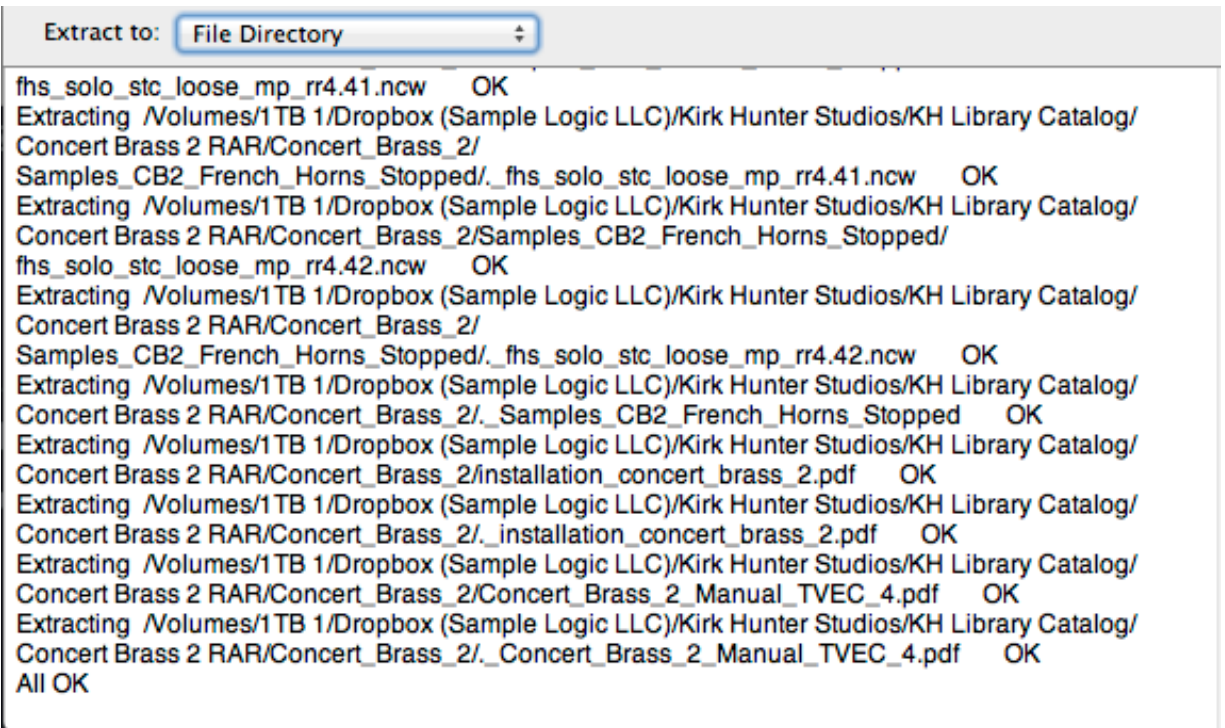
Extract to: File Directory

fhs_solo_stc_loose_mp_rr4.41.ncw OK
Extracting /Volumes/1TB 1/Dropbox (Sample Logic LLC)/Kirk Hunter Studios/KH Library Catalog/Concert Brass 2 RAR/Concert_Brass_2/Samples_CB2_French_Horns_Stopped/._fhs_solo_stc_loose_mp_rr4.41.ncw OK
Extracting /Volumes/1TB 1/Dropbox (Sample Logic LLC)/Kirk Hunter Studios/KH Library Catalog/Concert Brass 2 RAR/Concert_Brass_2/Samples_CB2_French_Horns_Stopped/fhs_solo_stc_loose_mp_rr4.42.ncw OK
Extracting /Volumes/1TB 1/Dropbox (Sample Logic LLC)/Kirk Hunter Studios/KH Library Catalog/Concert Brass 2 RAR/Concert_Brass_2/Samples_CB2_French_Horns_Stopped/._fhs_solo_stc_loose_mp_rr4.42.ncw OK
Extracting /Volumes/1TB 1/Dropbox (Sample Logic LLC)/Kirk Hunter Studios/KH Library Catalog/Concert Brass 2 RAR/Concert_Brass_2/._Samples_CB2_French_Horns_Stopped OK
Extracting /Volumes/1TB 1/Dropbox (Sample Logic LLC)/Kirk Hunter Studios/KH Library Catalog/Concert Brass 2 RAR/Concert_Brass_2/installation_concert_brass_2.pdf OK
Extracting /Volumes/1TB 1/Dropbox (Sample Logic LLC)/Kirk Hunter Studios/KH Library Catalog/Concert Brass 2 RAR/Concert_Brass_2/._installation_concert_brass_2.pdf OK
Extracting /Volumes/1TB 1/Dropbox (Sample Logic LLC)/Kirk Hunter Studios/KH Library Catalog/Concert Brass 2 RAR/Concert_Brass_2/Concert_Brass_2_Manual_TVEC_4.pdf OK
Extracting /Volumes/1TB 1/Dropbox (Sample Logic LLC)/Kirk Hunter Studios/KH Library Catalog/Concert Brass 2 RAR/Concert_Brass_2/._Concert_Brass_2_Manual_TVEC_4.pdf OK
All OK